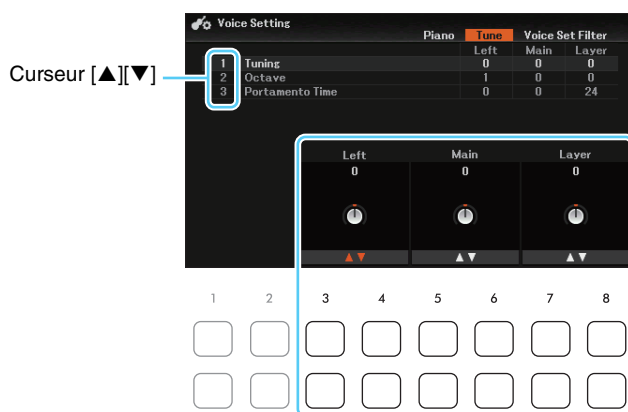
Curseur [▲][▼]

Voice Setting

Piano Tune Voice Set Filter

| | | Left | Main | Layer |
|---|---|---|---|---|
| 1 | Tuning | 0 | 0 | 0 |
| 2 | Octave | 1 | 0 | 0 |
| 3 | Portamento Time | 0 | 0 | 24 |

Left
0
▲▼

Main
0
▲▼

Layer
0
▲▼

1 2 3 4 5 6 7 8